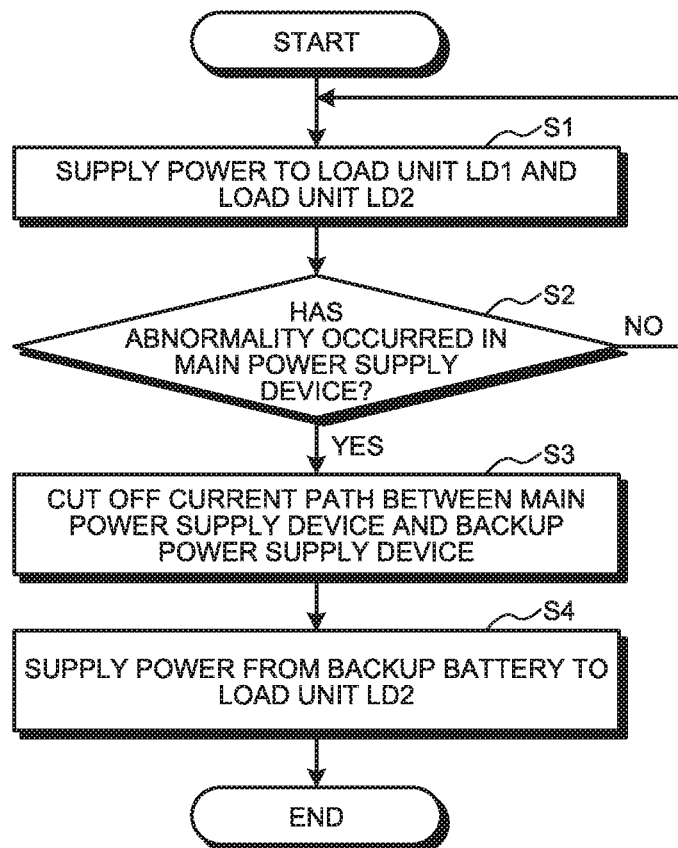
START

S1

SUPPLY POWER TO LOAD UNIT LD1 AND LOAD UNIT LD2

S2

HAS ABNORMALITY OCCURRED IN MAIN POWER SUPPLY DEVICE?

NO

YES

S3

CUT OFF CURRENT PATH BETWEEN MAIN POWER SUPPLY DEVICE AND BACKUP POWER SUPPLY DEVICE

S4

SUPPLY POWER FROM BACKUP BATTERY TO LOAD UNIT LD2

END